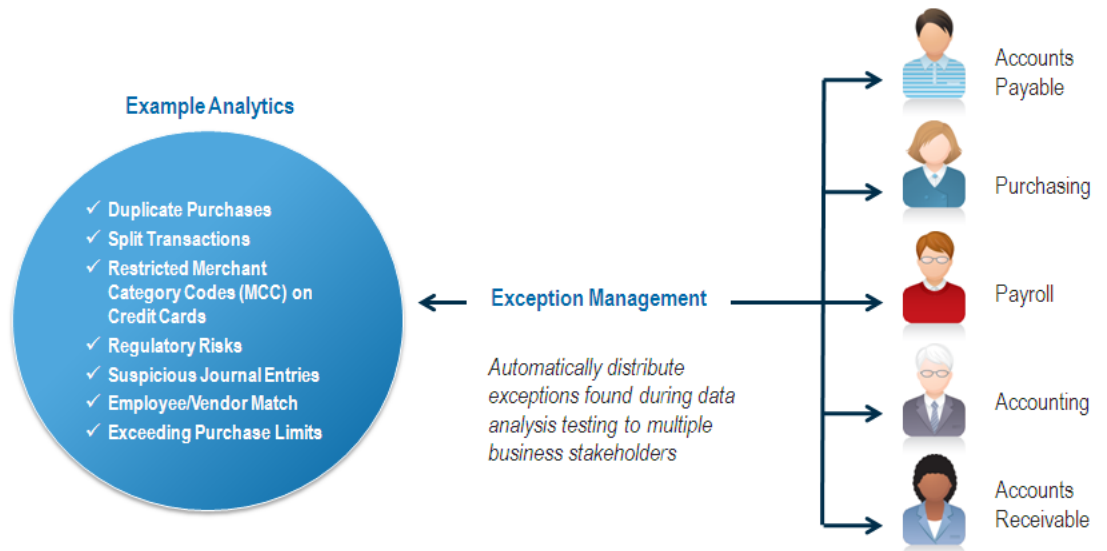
Example Analytics

✓ Duplicate Purchases
✓ Split Transactions
✓ Restricted Merchant Category Codes (MCC) on Credit Cards
✓ Regulatory Risks
✓ Suspicious Journal Entries
✓ Employee/Vendor Match
✓ Exceeding Purchase Limits

Exception Management

Automatically distribute exceptions found during data analysis testing to multiple business stakeholders

Accounts Payable

Purchasing

Payroll

Accounting

Accounts Receivable